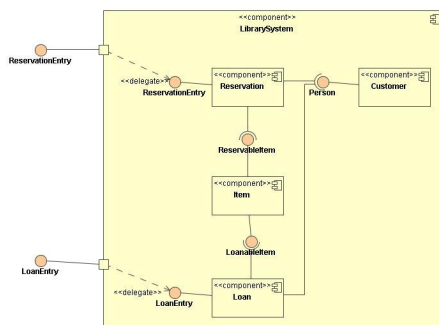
<<component>>
LibrarySystem

ReservationEntry

<<delegate>>
ReservationEntry

<<component>>
Reservation

Person

<<component>>
Customer

ReservableItem

<<component>>
Item

LoanableItem

LoanEntry

<<delegate>>
LoanEntry

<<component>>
Loan